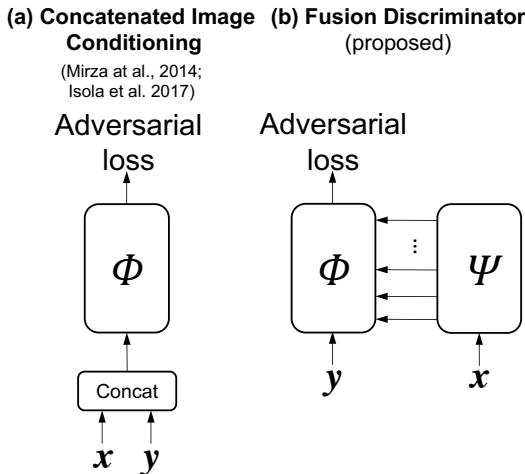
(a) Concatenated Image Conditioning
(Mirza at al., 2014; Isola et al. 2017)

Adversarial loss

$\Phi$

Concat

$\boldsymbol{x}$ $\boldsymbol{y}$

(b) Fusion Discriminator
(proposed)

Adversarial loss

$\Phi$

$\vdots$

$\Psi$

$\boldsymbol{y}$

$\boldsymbol{x}$